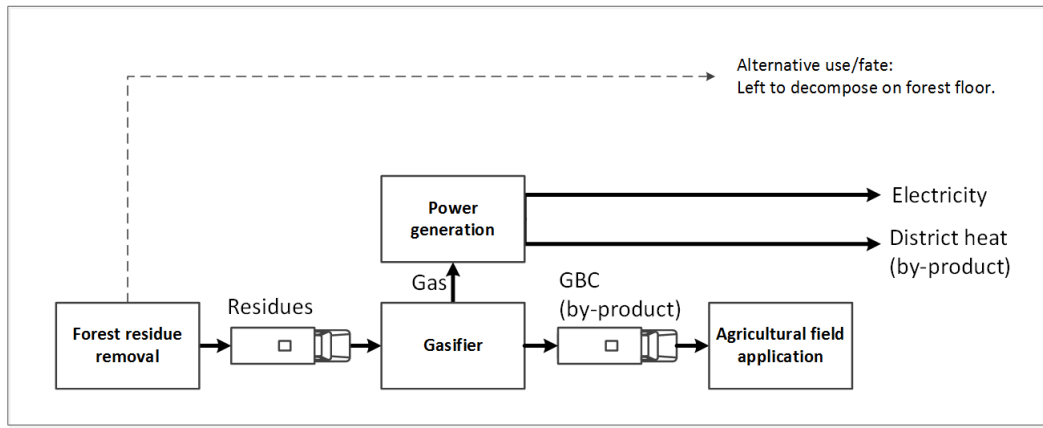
Alternative use/fate:
Left to decompose on forest floor.

Power generation

Electricity

District heat (by-product)

Gas

Residues

GBC (by-product)

Forest residue removal

Gasifier

Agricultural field application